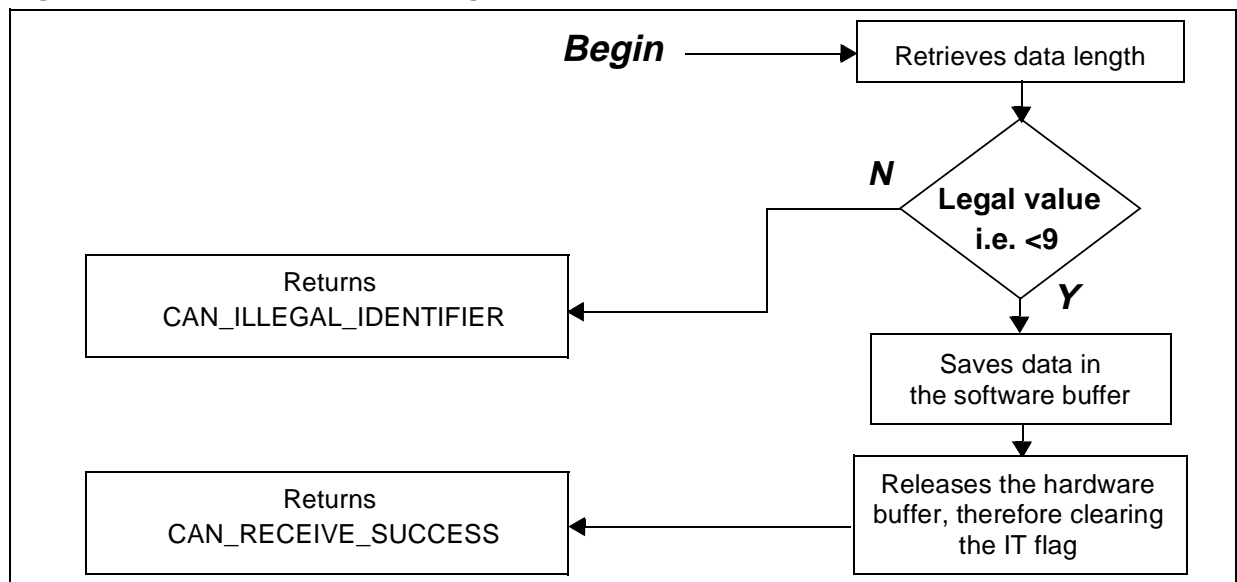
Begin

Retrieves data length

N

Legal value i.e. <9

Y

Returns CAN_ILLEGAL_IDENTIFIER

Saves data in the software buffer

Releases the hardware buffer, therefore clearing the IT flag

Returns CAN_RECEIVE_SUCCESS